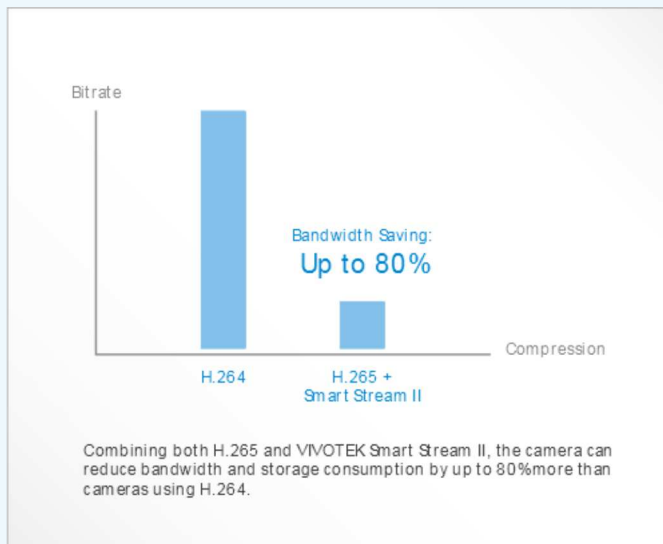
Bitrate

Bandwidth Saving:
Up to 80%

Compression

H.264

H.265 +
Smart Stream II

Combining both H.265 and VIVOTEK Smart Stream II, the camera can reduce bandwidth and storage consumption by up to 80%more than cameras using H.264.